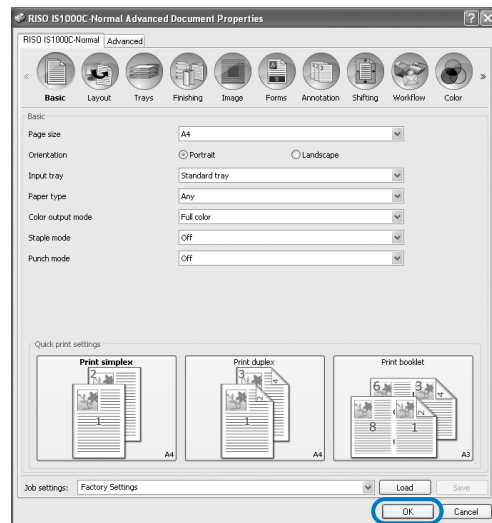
RISO IS1000C-Normal Advanced Document Properties

RISO IS1000C-Normal | Advanced

Basic | Layout | Trays | Finishing | Image | Forms | Annotation | Shifting | Workflow | Color

Basic

| | |
|---|---|
| Page size | A4 |
| Orientation | Portrait / Landscape |
| Input tray | Standard tray |
| Paper type | Any |
| Color output mode | Full color |
| Staple mode | Off |
| Punch mode | Off |

Quick print settings

Print simplex
2
1
A4

Print duplex
3
A4

Print booklet
6
3
8
1
A3

Job settings: Factory Settings | Load | Save

OK | Cancel